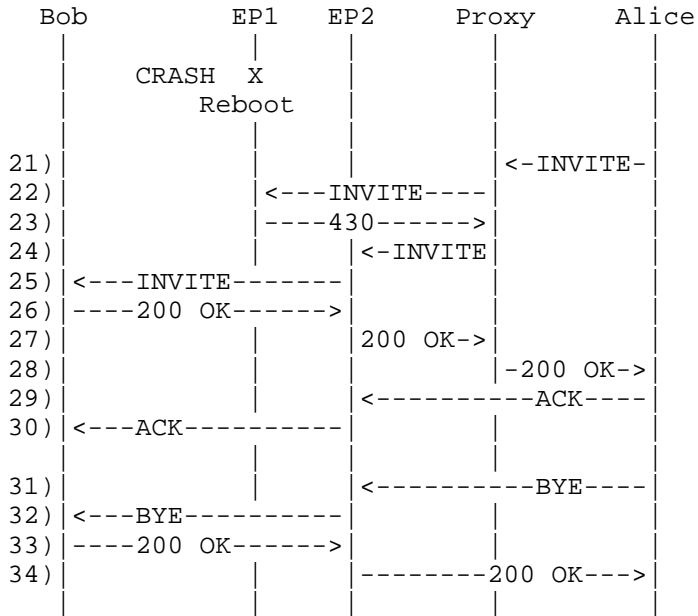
Bob EP1 EP2 Proxy Alice

CRASH X
Reboot

21) <-INVITE-
22) <---INVITE----
23) ----430------>
24) <-INVITE
25) <---INVITE-------
26) ----200 OK------>
27) 200 OK->
28) -200 OK->
29) <----------ACK----
30) <---ACK----------

31) <----------BYE----
32) <---BYE----------
33) ----200 OK------>
34) --------200 OK--->